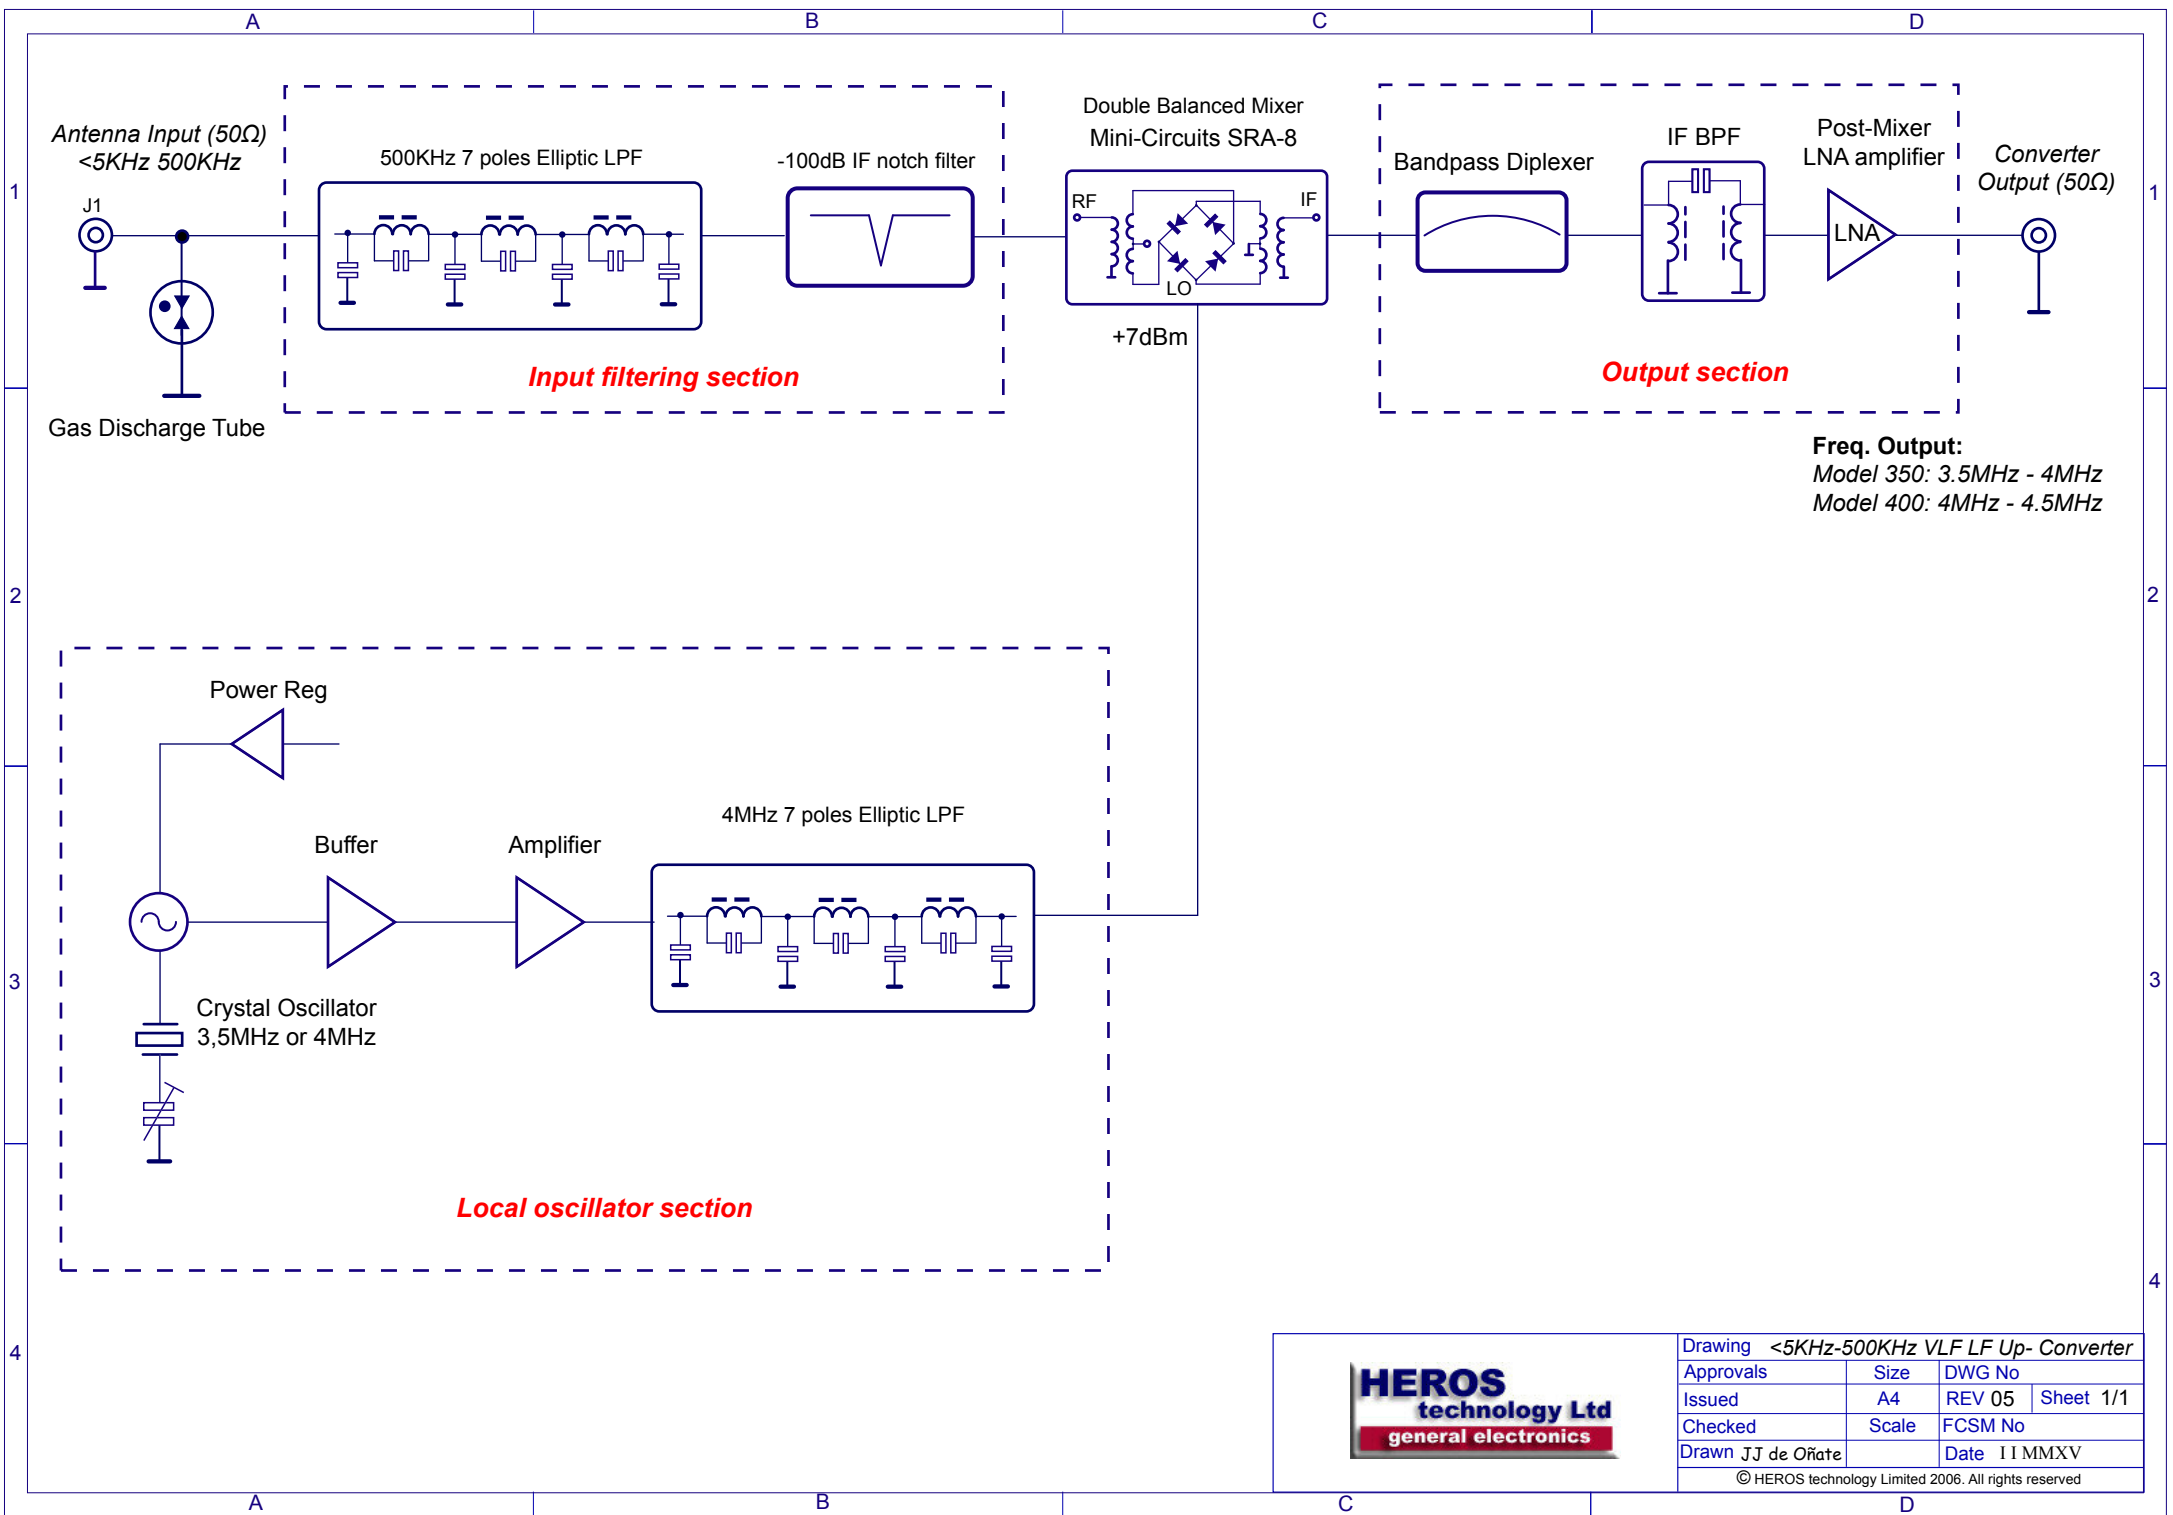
A B C D

1

Antenna Input (50Ω)
<5KHz 500KHz

J1

Gas Discharge Tube

500KHz 7 poles Elliptic LPF

-100dB IF notch filter

Input filtering section

Double Balanced Mixer
Mini-Circuits SRA-8

RF IF LO

+7dBm

Bandpass Diplexer

IF BPF

Post-Mixer
LNA amplifier

LNA

Converter
Output (50Ω)

Output section

Freq. Output:
Model 350: 3.5MHz - 4MHz
Model 400: 4MHz - 4.5MHz

2

Power Reg

Buffer

Amplifier

4MHz 7 poles Elliptic LPF

3

Crystal Oscillator
3,5MHz or 4MHz

Local oscillator section

4

HEROS
technology Ltd
general electronics

| Drawing | <5KHz-500KHz VLF LF Up- Converter | | |
|---|---|---|---|
| Approvals | Size | DWG No | |
| Issued | A4 | REV 05 | Sheet 1/1 |
| Checked | Scale | FCSM No | |
| Drawn JJ de Oñate | | Date II MMXV | |

© HEROS technology Limited 2006. All rights reserved

A B C D